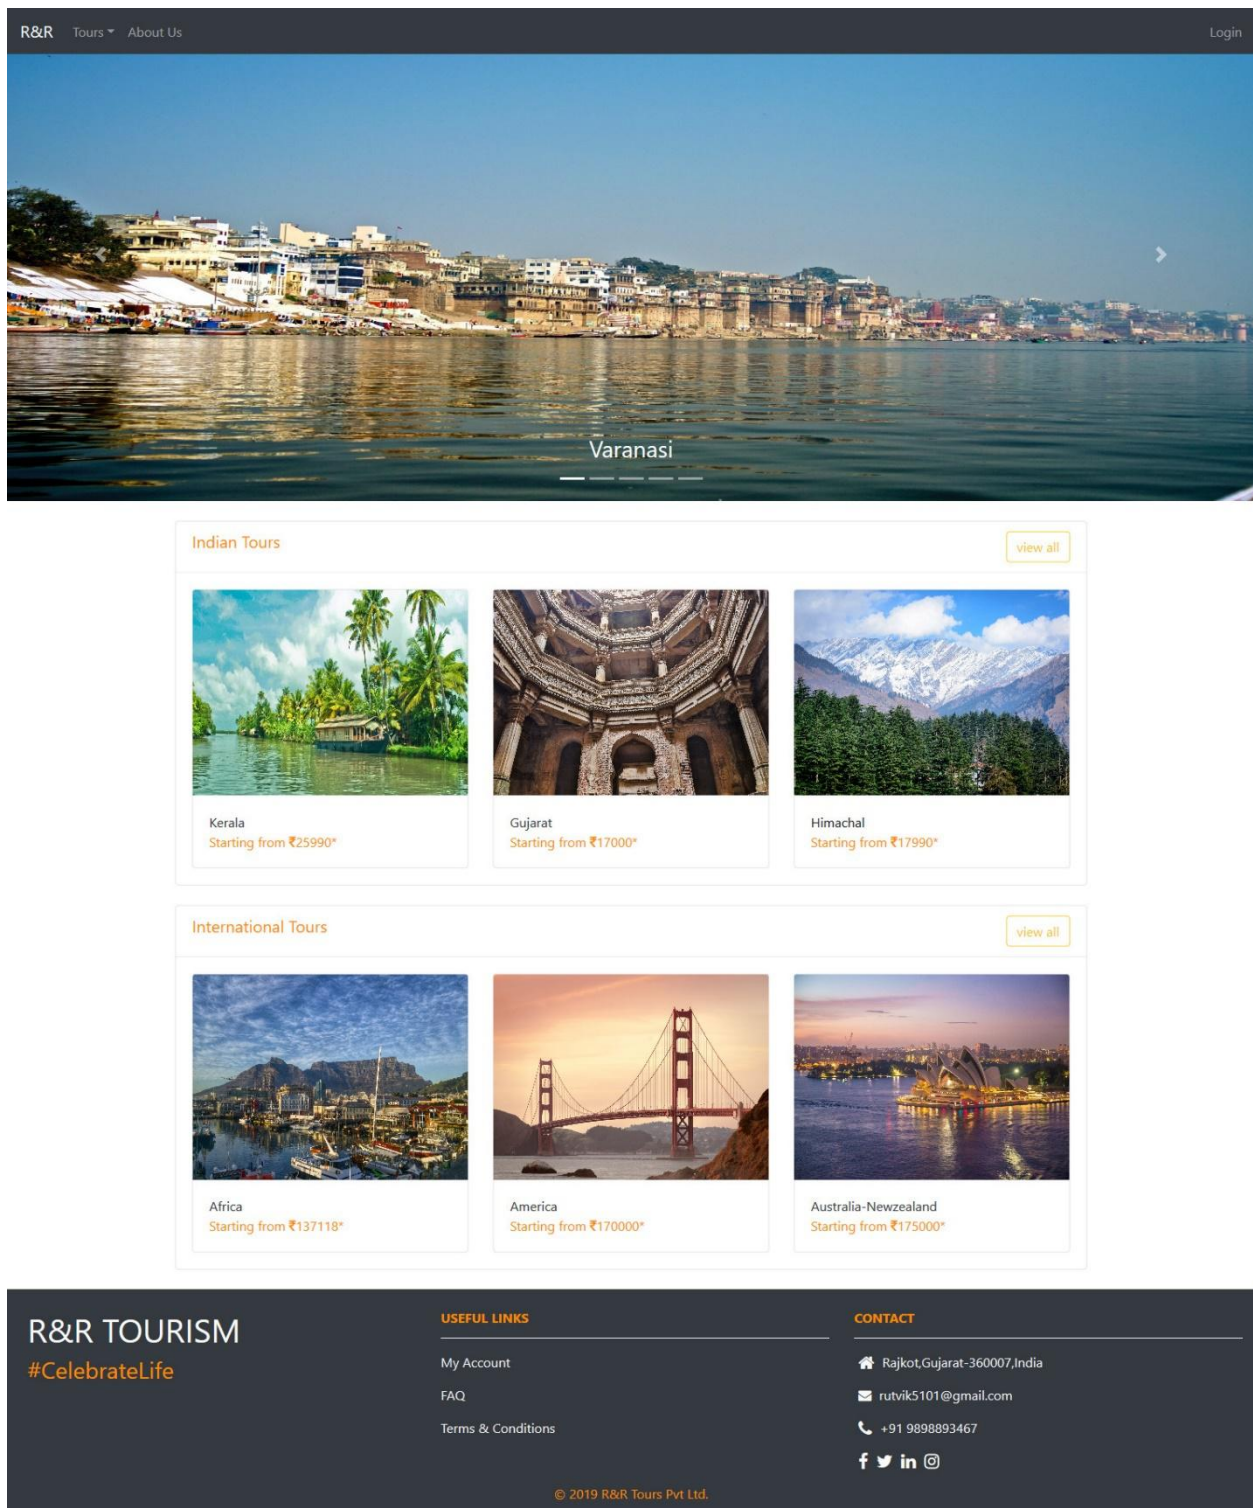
R&R Tours About Us Login

Varanasi

Indian Tours view all

Kerala
Starting from ₹25990*

Gujarat
Starting from ₹17000*

Himachal
Starting from ₹17990*

International Tours view all

Africa
Starting from ₹137118*

America
Starting from ₹170000*

Australia-Newzealand
Starting from ₹175000*

R&R TOURISM
#CelebrateLife

USEFUL LINKS
My Account
FAQ
Terms & Conditions

CONTACT
Rajkot,Gujarat-360007,India
rutvik5101@gmail.com
+91 9898893467

© 2019 R&R Tours Pvt Ltd.